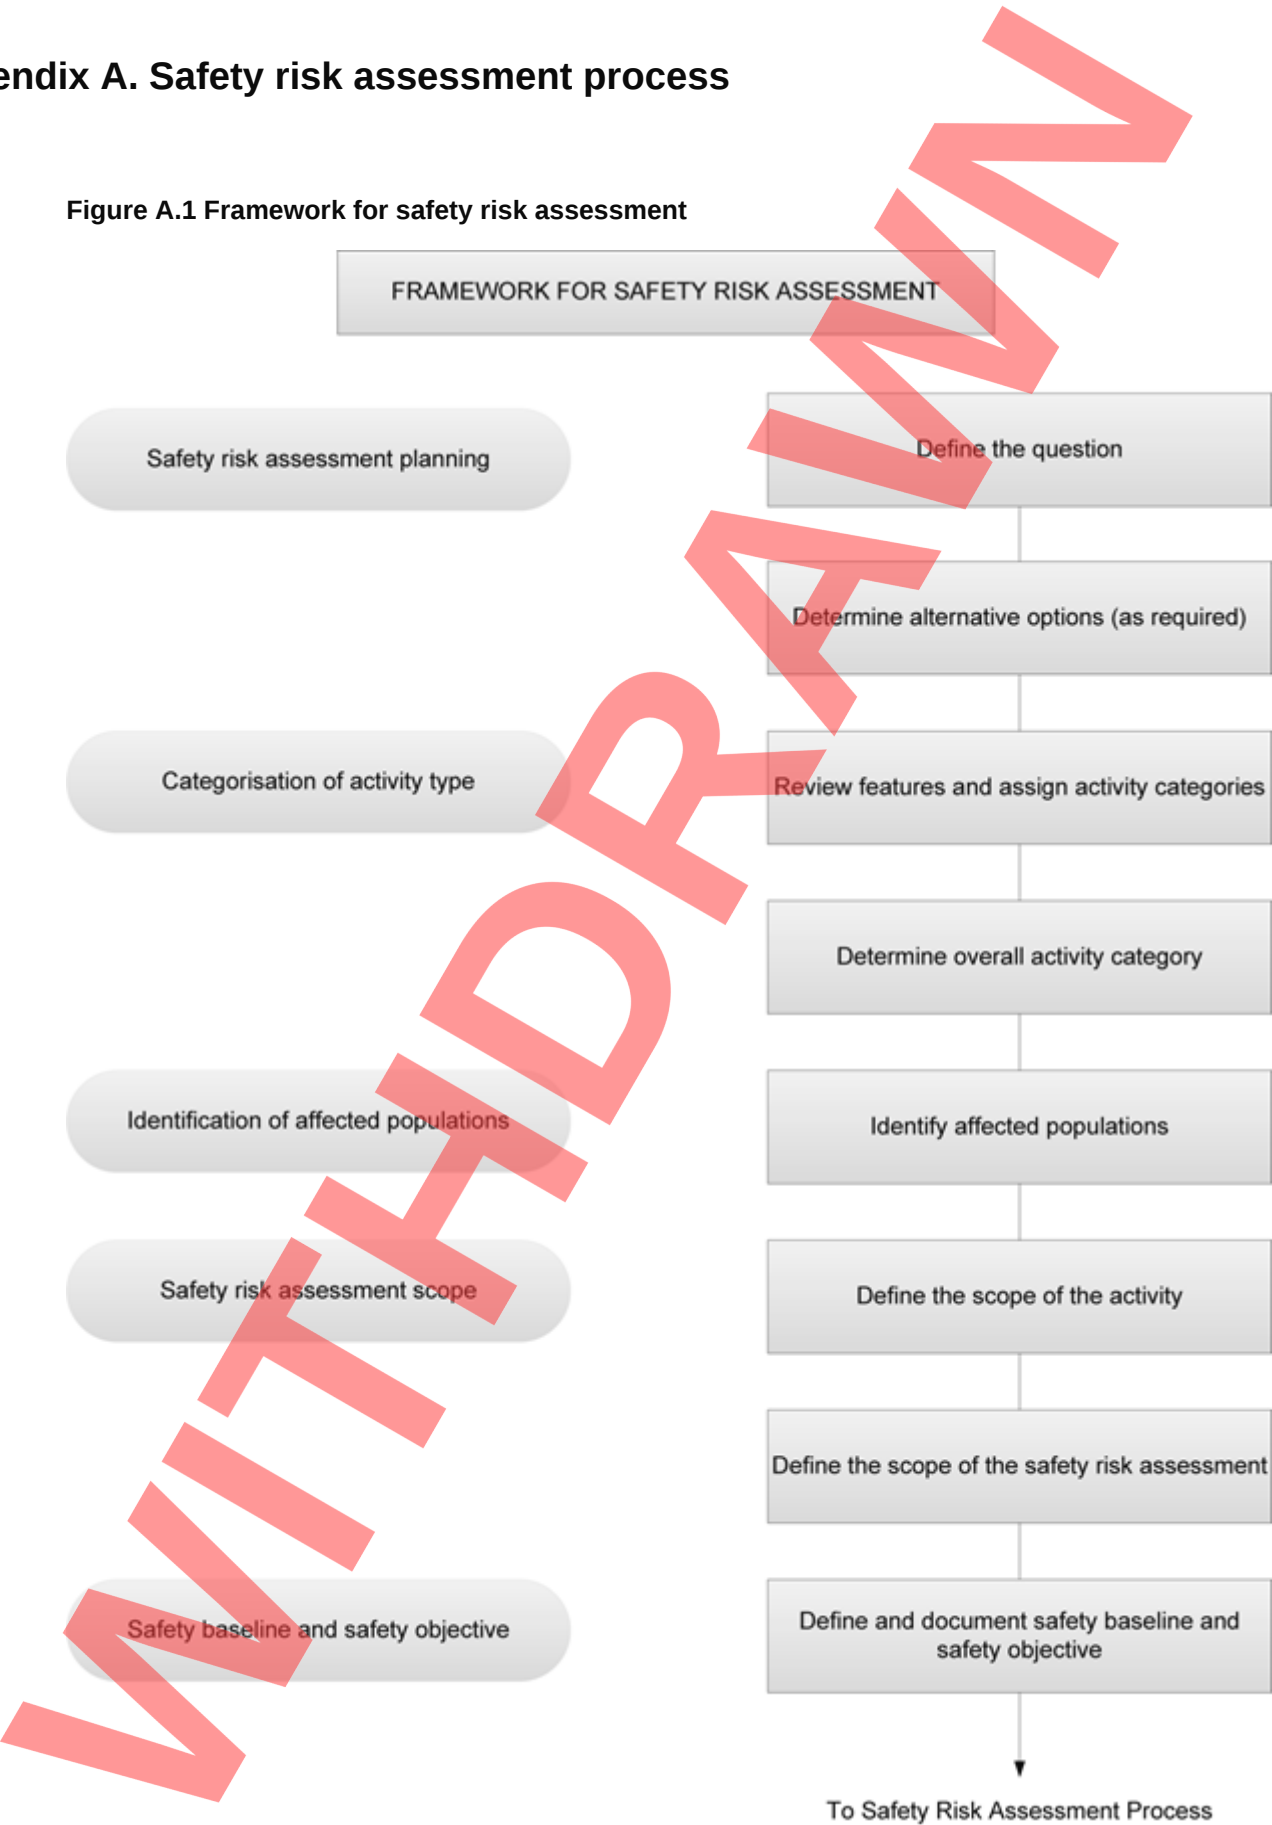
endix A. Safety risk assessment process

Figure A.1 Framework for safety risk assessment

FRAMEWORK FOR SAFETY RISK ASSESSMENT

Safety risk assessment planning

Define the question

Determine alternative options (as required)

Categorisation of activity type

Review features and assign activity categories

Determine overall activity category

Identification of affected populations

Identify affected populations

Safety risk assessment scope

Define the scope of the activity

Define the scope of the safety risk assessment

Safety baseline and safety objective

Define and document safety baseline and safety objective

To Safety Risk Assessment Process

WITHDRAWN